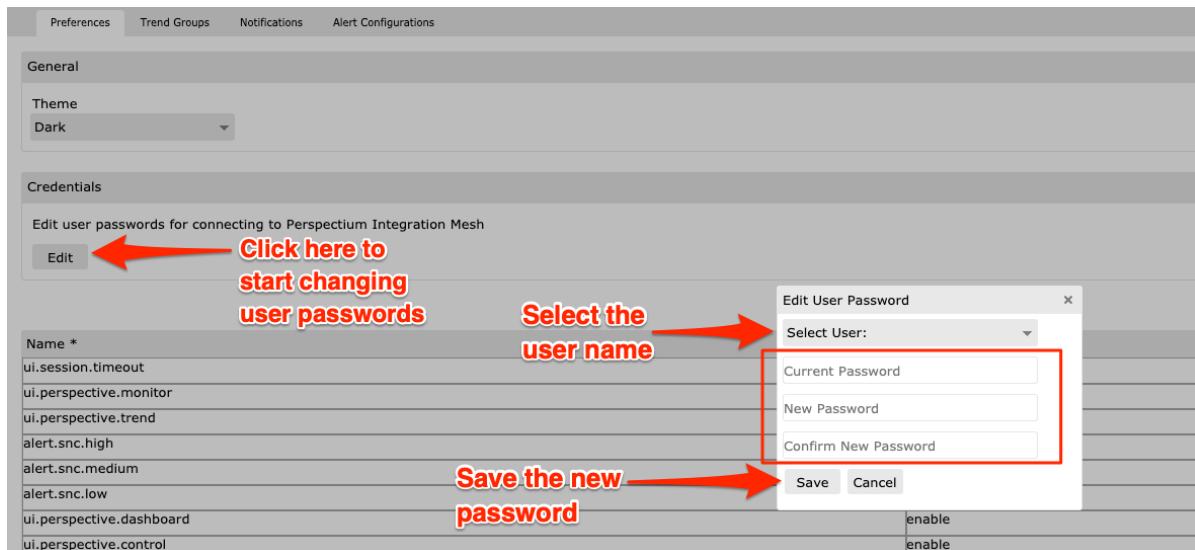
Preferences Trend Groups Notifications Alert Configurations

General

Theme
Dark

Credentials

Edit user passwords for connecting to Perspectium Integration Mesh
Edit

Click here to start changing user passwords

Select the user name

Edit User Password ×
Select User:
Current Password
New Password
Confirm New Password
Save Cancel

Save the new password

| Name * | |
|---|---|
| ui.session.timeout | |
| ui.perspective.monitor | |
| ui.perspective.trend | |
| alert.snc.high | |
| alert.snc.medium | |
| alert.snc.low | |
| ui.perspective.dashboard | enable |
| ui.perspective.control | enable |